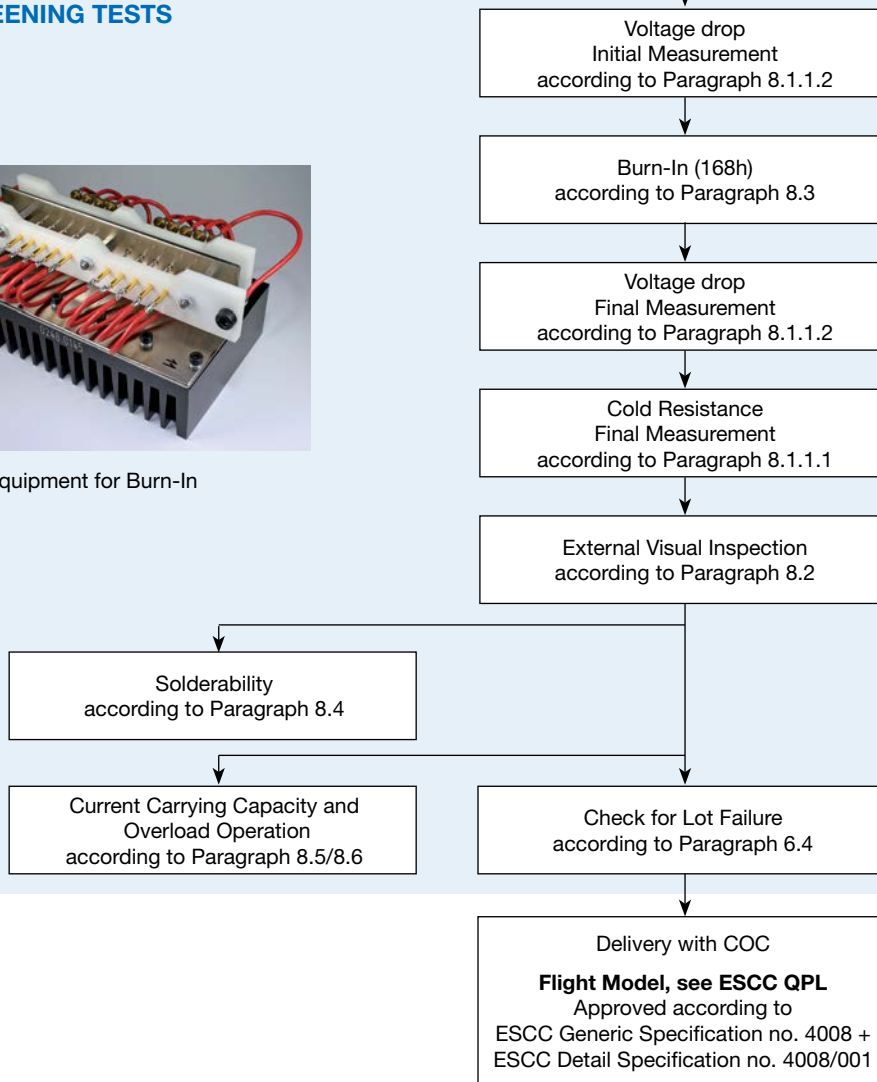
EENING TESTS

quipment for Burn-In

Voltage drop
Initial Measurement
according to Paragraph 8.1.1.2

Burn-In (168h)
according to Paragraph 8.3

Voltage drop
Final Measurement
according to Paragraph 8.1.1.2

Cold Resistance
Final Measurement
according to Paragraph 8.1.1.1

External Visual Inspection
according to Paragraph 8.2

Solderability
according to Paragraph 8.4

Current Carrying Capacity and Overload Operation
according to Paragraph 8.5/8.6

Check for Lot Failure
according to Paragraph 6.4

Delivery with COC

**Flight Model, see ESCC QPL**
Approved according to
ESCC Generic Specification no. 4008 +
ESCC Detail Specification no. 4008/001